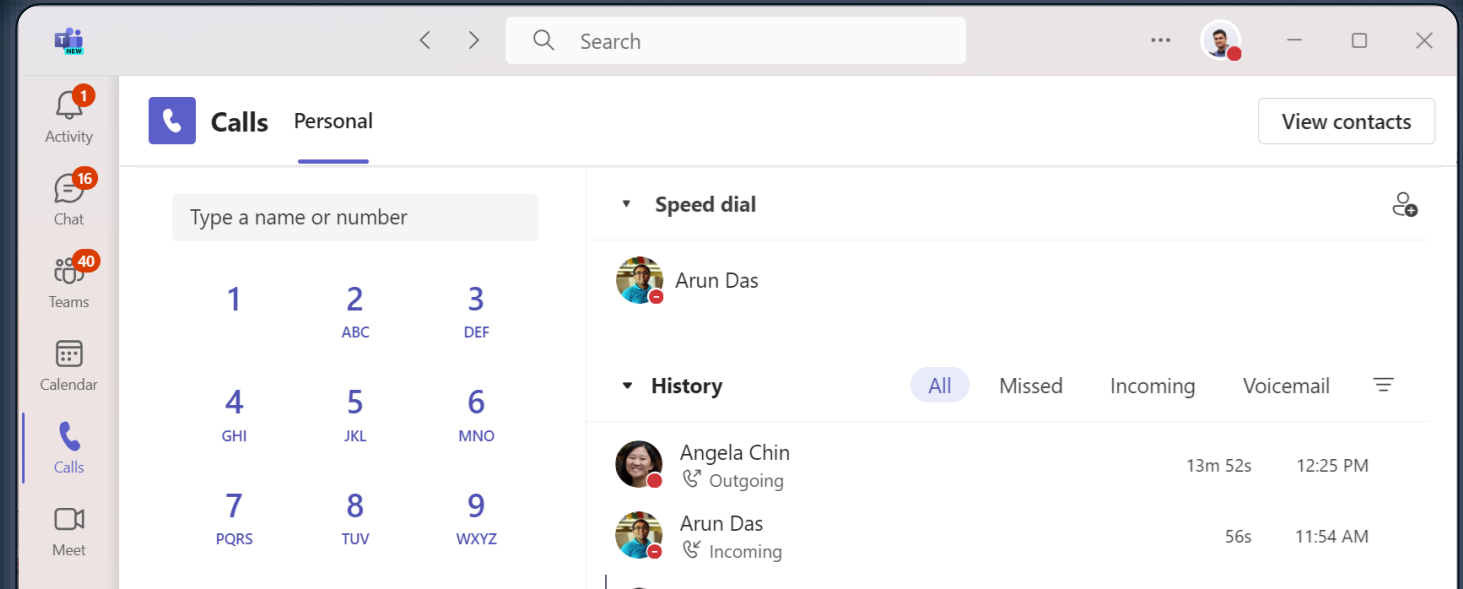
NEW

Search

1
Activity

16
Chat

40
Teams

Calendar

Calls

Meet

Calls Personal

View contacts

Type a name or number

1
2 ABC
3 DEF
4 GHI
5 JKL
6 MNO
7 PQRS
8 TUV
9 WXYZ

Speed dial

Arun Das

History All Missed Incoming Voicemail

Angela Chin
Outgoing
13m 52s 12:25 PM

Arun Das
Incoming
56s 11:54 AM